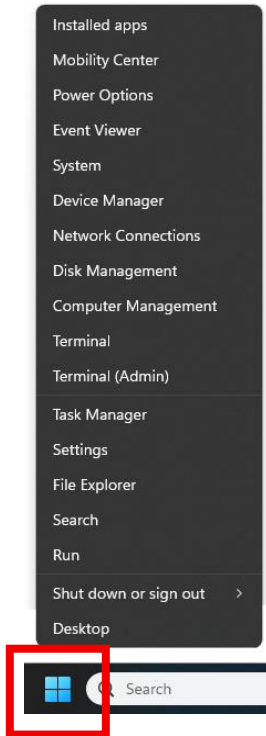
Installed apps
Mobility Center
Power Options
Event Viewer
System
Device Manager
Network Connections
Disk Management
Computer Management
Terminal
Terminal (Admin)

Task Manager
Settings
File Explorer
Search
Run

Shut down or sign out >

Desktop

Search